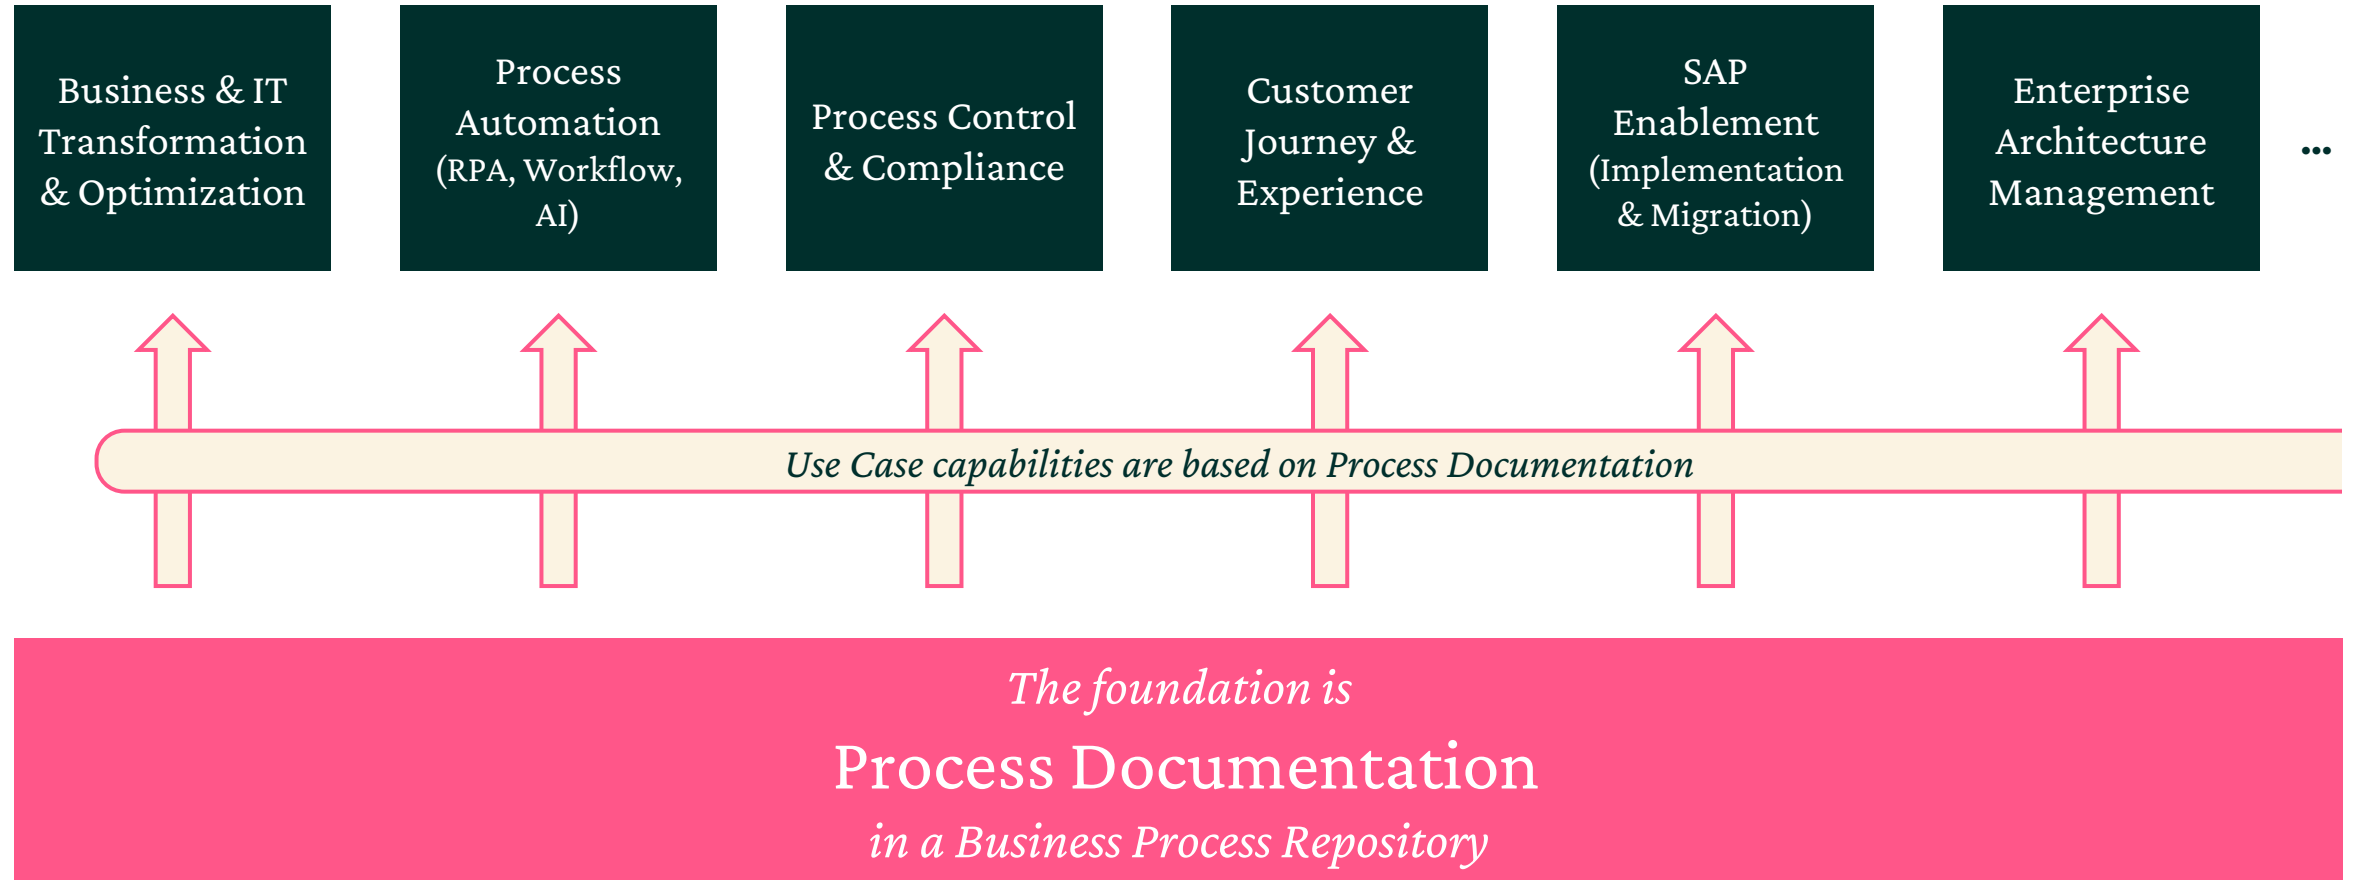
Business & IT Transformation & Optimization

Process Automation (RPA, Workflow, AI)

Process Control & Compliance

Customer Journey & Experience

SAP Enablement (Implementation & Migration)

Enterprise Architecture Management

...

Use Case capabilities are based on Process Documentation

The foundation is

Process Documentation

in a Business Process Repository